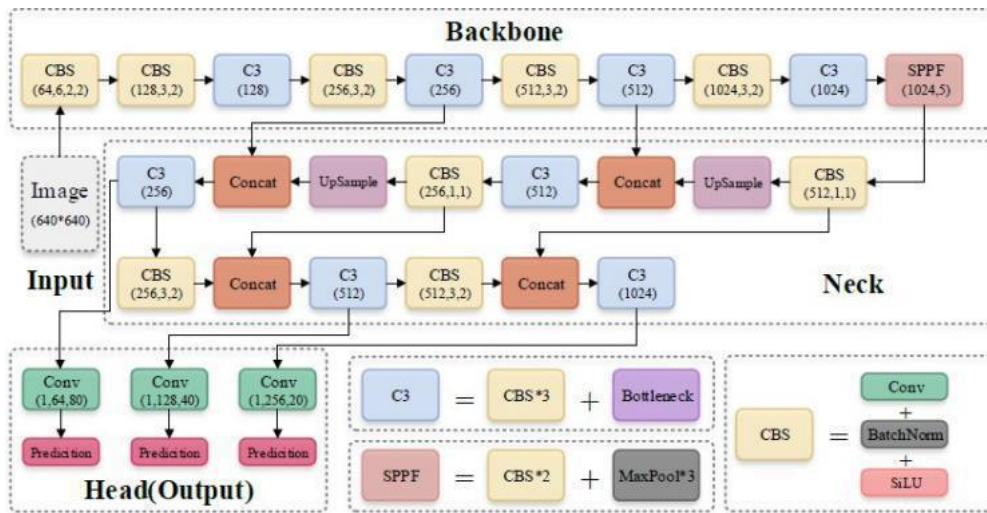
Backbone

CBS (64,6,2,2)
CBS (128,3,2)
C3 (128)
CBS (256,3,2)
C3 (256)
CBS (512,3,2)
C3 (512)
CBS (1024,3,2)
C3 (1024)
SPPF (1024,5)

Image (640*640)

Input

C3 (256)
Concat
UpSample
CBS (256,1,1)
C3 (512)
Concat
UpSample
CBS (512,1,1)

CBS (256,3,2)
Concat
C3 (512)
CBS (512,3,2)
Concat
C3 (1024)

Neck

Conv (1,64,80)
Conv (1,128,40)
Conv (1,256,20)
Prediction
Prediction
Prediction

Head(Output)

C3 = CBS*3 + Bottleneck

SPPF = CBS*2 + MaxPool*3

CBS = Conv + BatchNorm + SiLU